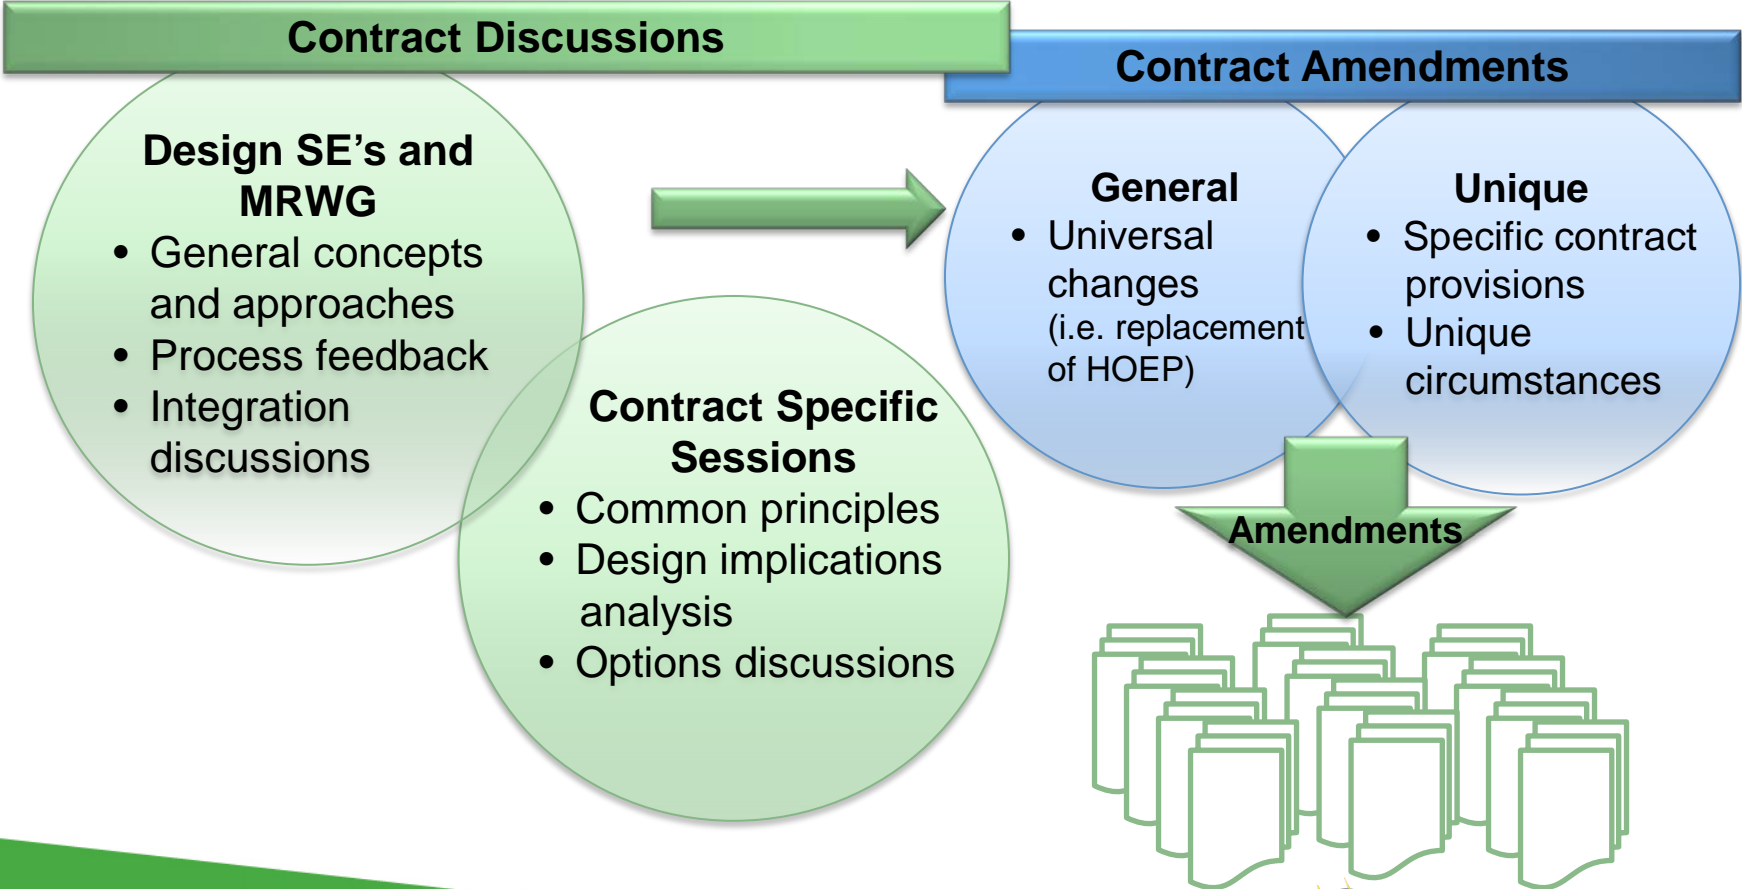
Contract Discussions

Design SE's and MRWG
• General concepts and approaches
• Process feedback
• Integration discussions

Contract Specific Sessions
• Common principles
• Design implications analysis
• Options discussions

Contract Amendments

General
• Universal changes (i.e. replacement of HOEP)

Unique
• Specific contract provisions
• Unique circumstances

Amendments